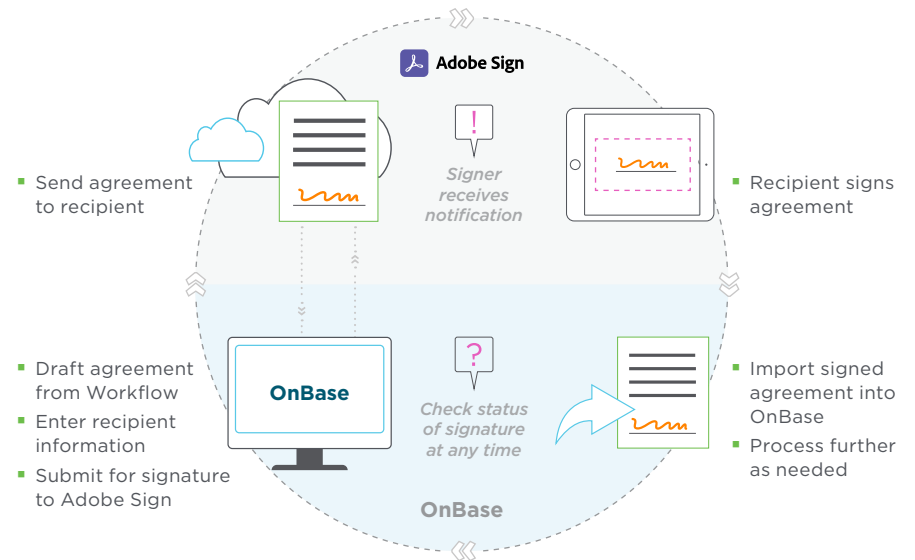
Adobe Sign

Send agreement to recipient

!

Signer receives notification

Recipient signs agreement

Draft agreement from Workflow

Enter recipient information

Submit for signature to Adobe Sign

OnBase

?

Check status of signature at any time

Import signed agreement into OnBase

Process further as needed

OnBase